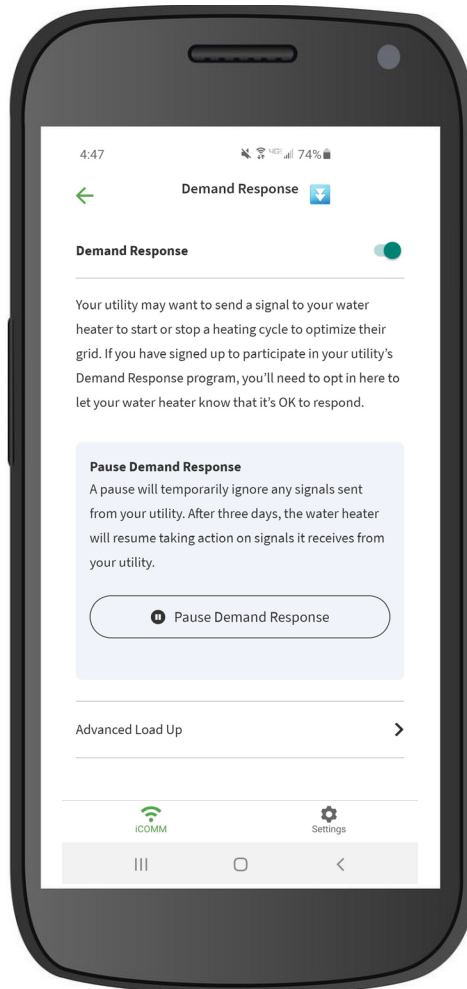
4:47

74%

Demand Response

Demand Response

Your utility may want to send a signal to your water heater to start or stop a heating cycle to optimize their grid. If you have signed up to participate in your utility's Demand Response program, you'll need to opt in here to let your water heater know that it's OK to respond.

Pause Demand Response
A pause will temporarily ignore any signals sent from your utility. After three days, the water heater will resume taking action on signals it receives from your utility.

Pause Demand Response

Advanced Load Up

iCOMM

Settings